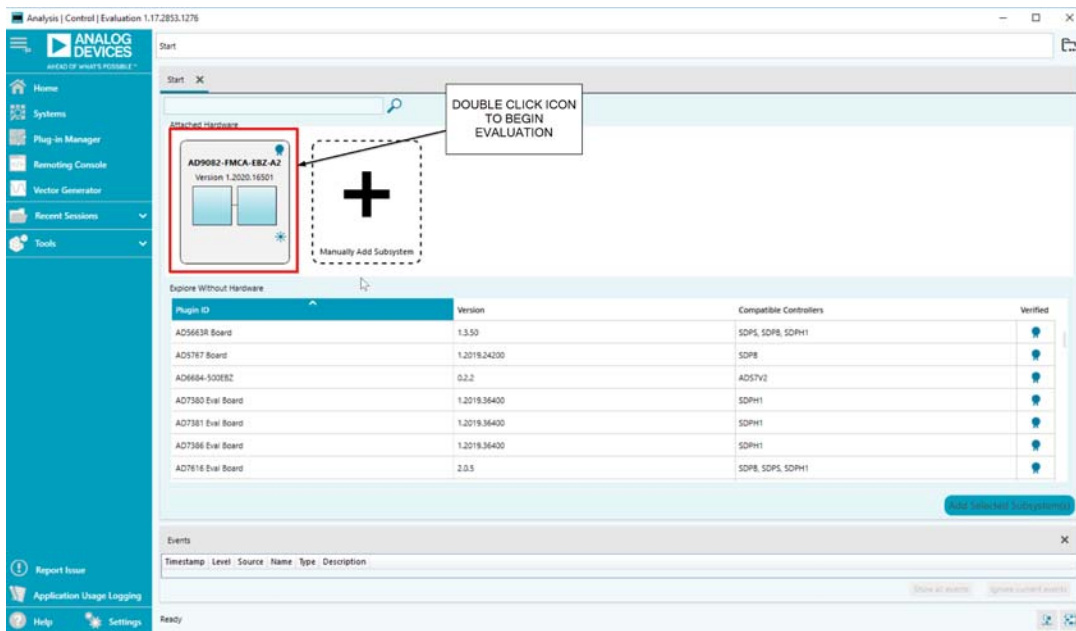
Analysis | Control | Evaluation 1.17.2853.1276

ANALOG DEVICES
AHEAD OF WHAT'S POSSIBLE™

Home
Systems
Plug-in Manager
Remoting Console
Vector Generator
Recent Sessions
Tools

Start

Start ×

Attached Hardware

DOUBLE CLICK ICON TO BEGIN EVALUATION

AD9082-FMCA-EBZ-A2
Version 1.2020.16501

Manually Add Subsystem

Explore Without Hardware

| Plugin ID | Version | Compatible Controllers | Verified |
|---|---|---|---|
| AD5663R Board | 1.3.50 | SDPS, SDP8, SDPH1 | |
| AD5767 Board | 1.2019.24200 | SDP8 | |
| AD6684-500EBZ | 0.2.2 | ADS7V2 | |
| AD7380 Eval Board | 1.2019.36400 | SDPH1 | |
| AD7381 Eval Board | 1.2019.36400 | SDPH1 | |
| AD7386 Eval Board | 1.2019.36400 | SDPH1 | |
| AD7616 Eval Board | 2.0.5 | SDP8, SDPS, SDPH1 | |

Add Selected Subsystem(s)

Events

Timestamp Level Source Name Type Description

Show all events
Ignore current events

Report Issue
Application Usage Logging
Help
Settings
Ready